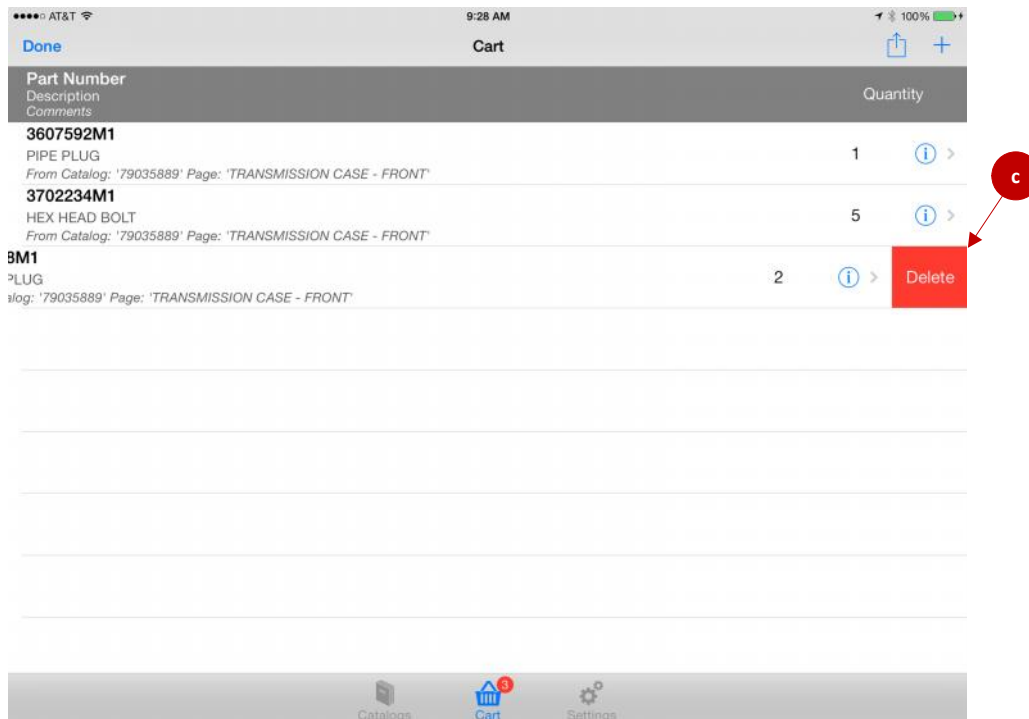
●●●●○ AT&T 9:28 AM 100%

Done Cart +

| Part Number<br>Description<br>Comments | Quantity |
|---|---|
| 3607592M1<br>PIPE PLUG<br>From Catalog: '79035889' Page: 'TRANSMISSION CASE - FRONT' | 1 |
| 3702234M1<br>HEX HEAD BOLT<br>From Catalog: '79035889' Page: 'TRANSMISSION CASE - FRONT' | 5 |
| 8M1<br>PLUG<br>alog: '79035889' Page: 'TRANSMISSION CASE - FRONT' | 2 |

Delete

c

3

Catalogs Cart Settings